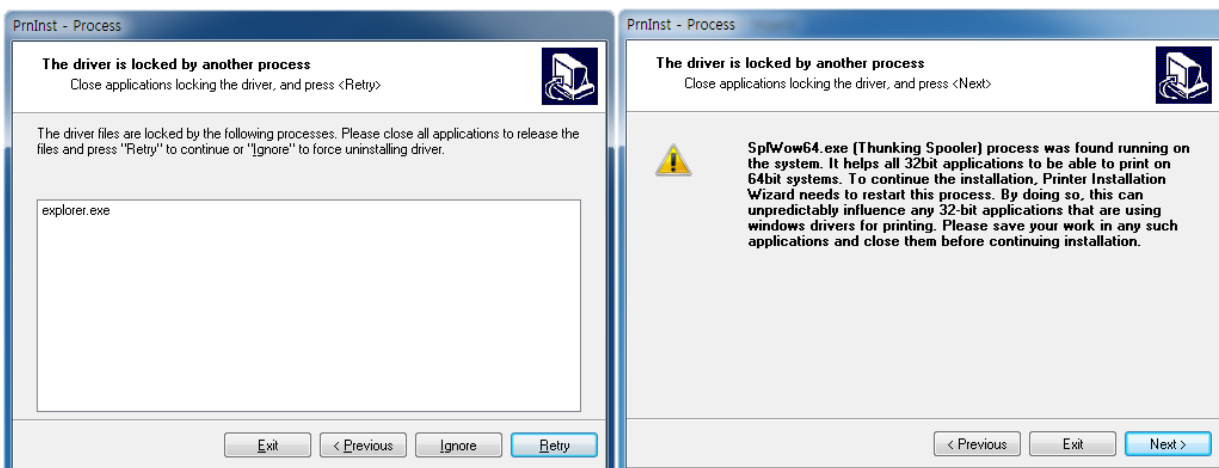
PrnInst - Process

The driver is locked by another process

Close applications locking the driver, and press <Retry>

The driver files are locked by the following processes. Please close all applications to release the files and press "Retry" to continue or "Ignore" to force uninstalling driver.

explorer.exe

Exit | < Previous | Ignore | Retry

PrnInst - Process

The driver is locked by another process

Close applications locking the driver, and press <Next>

SplWow64.exe (Thunking Spooler) process was found running on the system. It helps all 32bit applications to be able to print on 64bit systems. To continue the installation, Printer Installation Wizard needs to restart this process. By doing so, this can unpredictably influence any 32-bit applications that are using windows drivers for printing. Please save your work in any such applications and close them before continuing installation.

< Previous | Exit | Next >